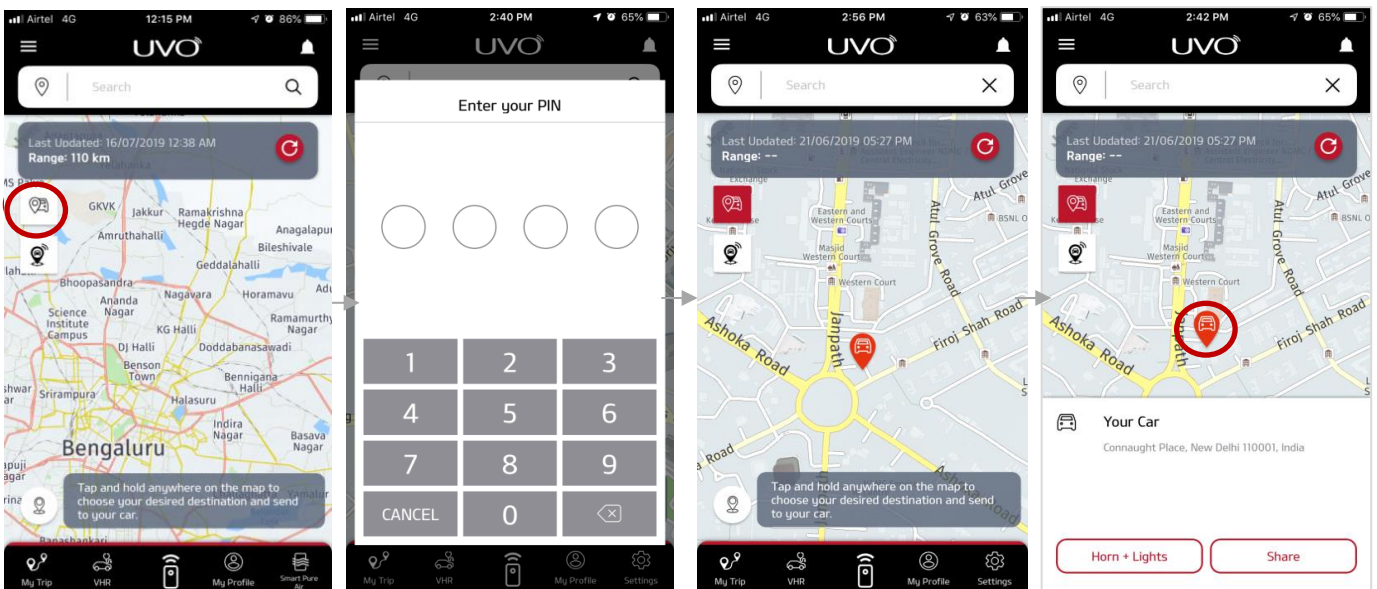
Airtel 4G 12:15 PM 86%

UVO

Search

Last Updated: 16/07/2019 12:38 AM
Range: 110 km

GKVK Jakkur Ramakrishna Hegde Nagar Amruthahalli Kalyan Nagar Bileshivale Geddalahalli Bhoopasandra Ananda Nagar Nagavara Horamavu Science Institute Campus KG Halli Ramamurthy Nagar DJ Halli Doddabanasawadi Benson Town Bennigana Halli Srirampura Halasuru Bengaluru Indira Nagar Basava Nagar

Tap and hold anywhere on the map to choose your desired destination and send to your car.

My Trip VHR My Profile Smart Pure Air

Airtel 4G 2:40 PM 65%

UVO

Enter your PIN

1 2 3
4 5 6
7 8 9
CANCEL 0

My Trip VHR My Profile Settings

Airtel 4G 2:56 PM 63%

UVO

Search

Last Updated: 21/06/2019 05:27 PM
Range: --

Exchange Eastern and Western Courts Masjid Western Court Western Court Atul Grove Road BSNL Janpath Firoj Shah Road Ashoka Road Road

Tap and hold anywhere on the map to choose your desired destination and send to your car.

My Trip VHR My Profile Settings

Airtel 4G 2:42 PM 65%

UVO

Search

Last Updated: 21/06/2019 05:27 PM
Range: --

Exchange Eastern and Western Courts Masjid Western Court Western Court Atul Grove Road BSNL Janpath Firoj Shah Road Ashoka Road

Your Car
Connaught Place, New Delhi 110001, India

Horn + Lights
Share